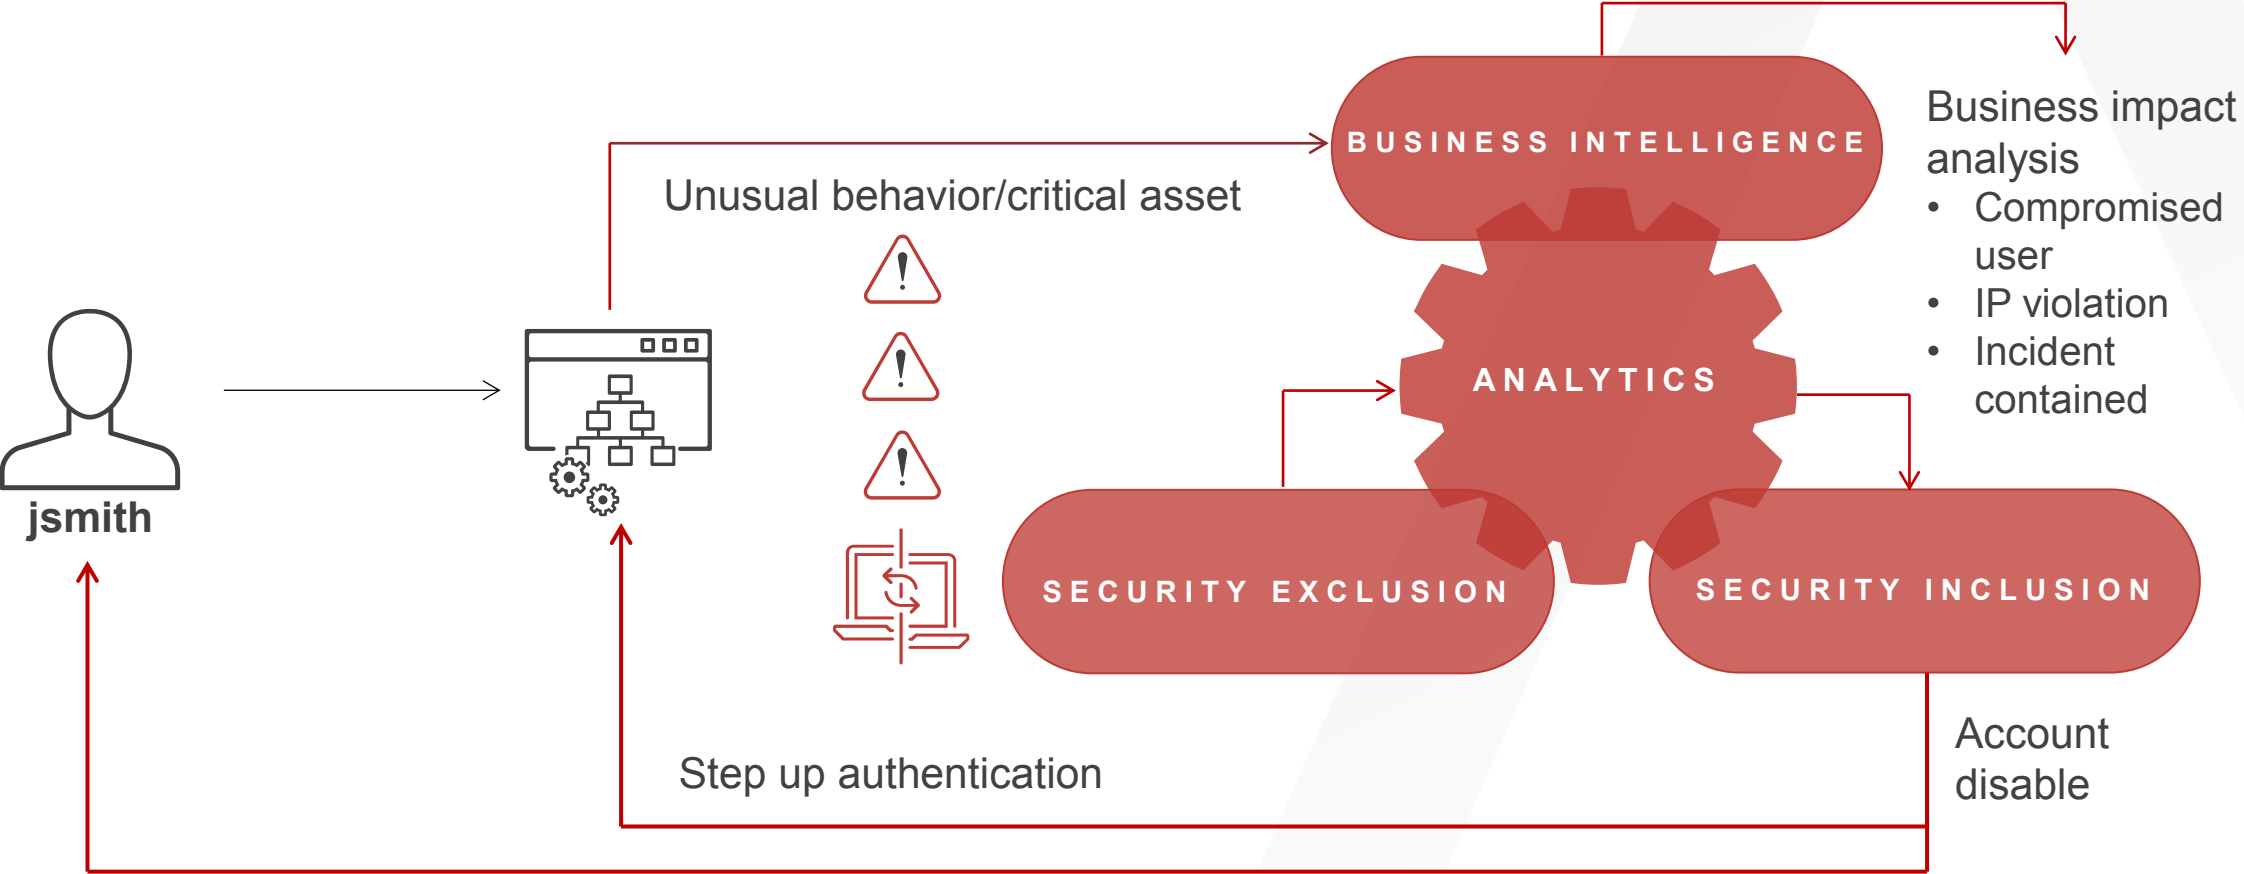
jsmith

Unusual behavior/critical asset

BUSINESS INTELLIGENCE

Business impact analysis
• Compromised user
• IP violation
• Incident contained

ANALYTICS

SECURITY EXCLUSION

SECURITY INCLUSION

Step up authentication

Account disable